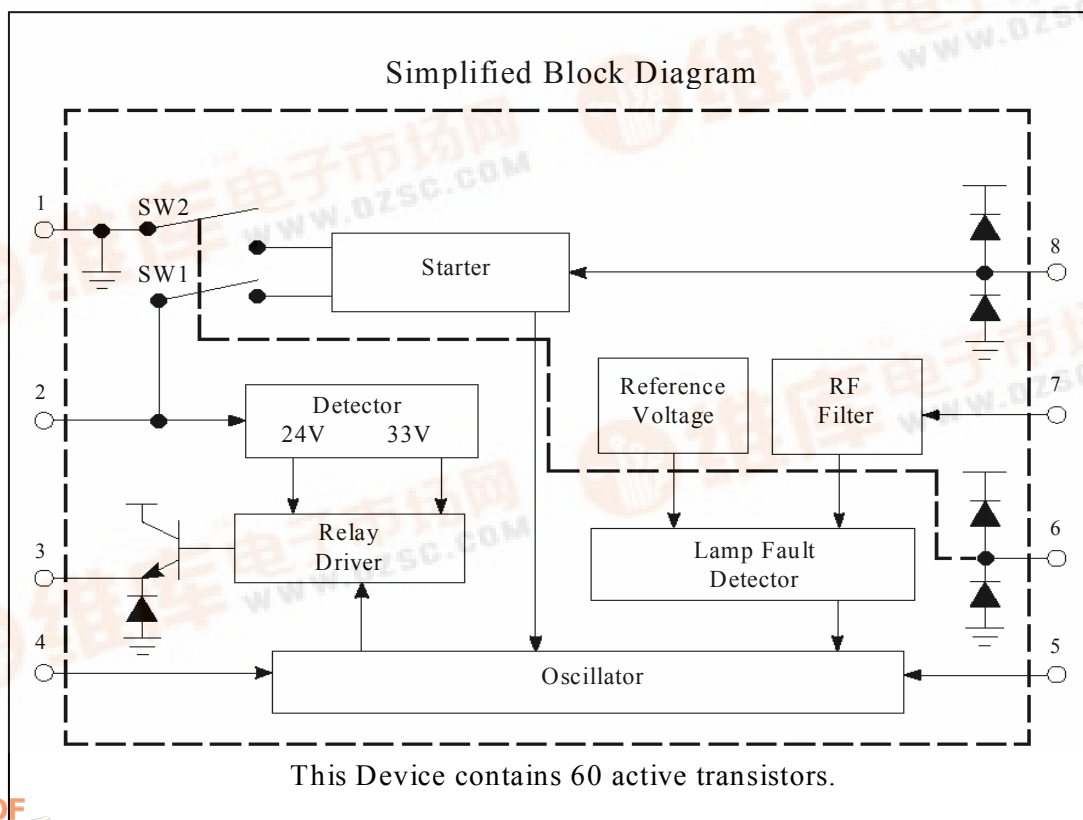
Simplified Block Diagram

1
SW2
SW1
Starter
8
2
Detector
24V 33V
Reference Voltage
RF Filter
7
3
Relay Driver
Lamp Fault Detector
6
4
Oscillator
5

This Device contains 60 active transistors.

www.dzsc.com